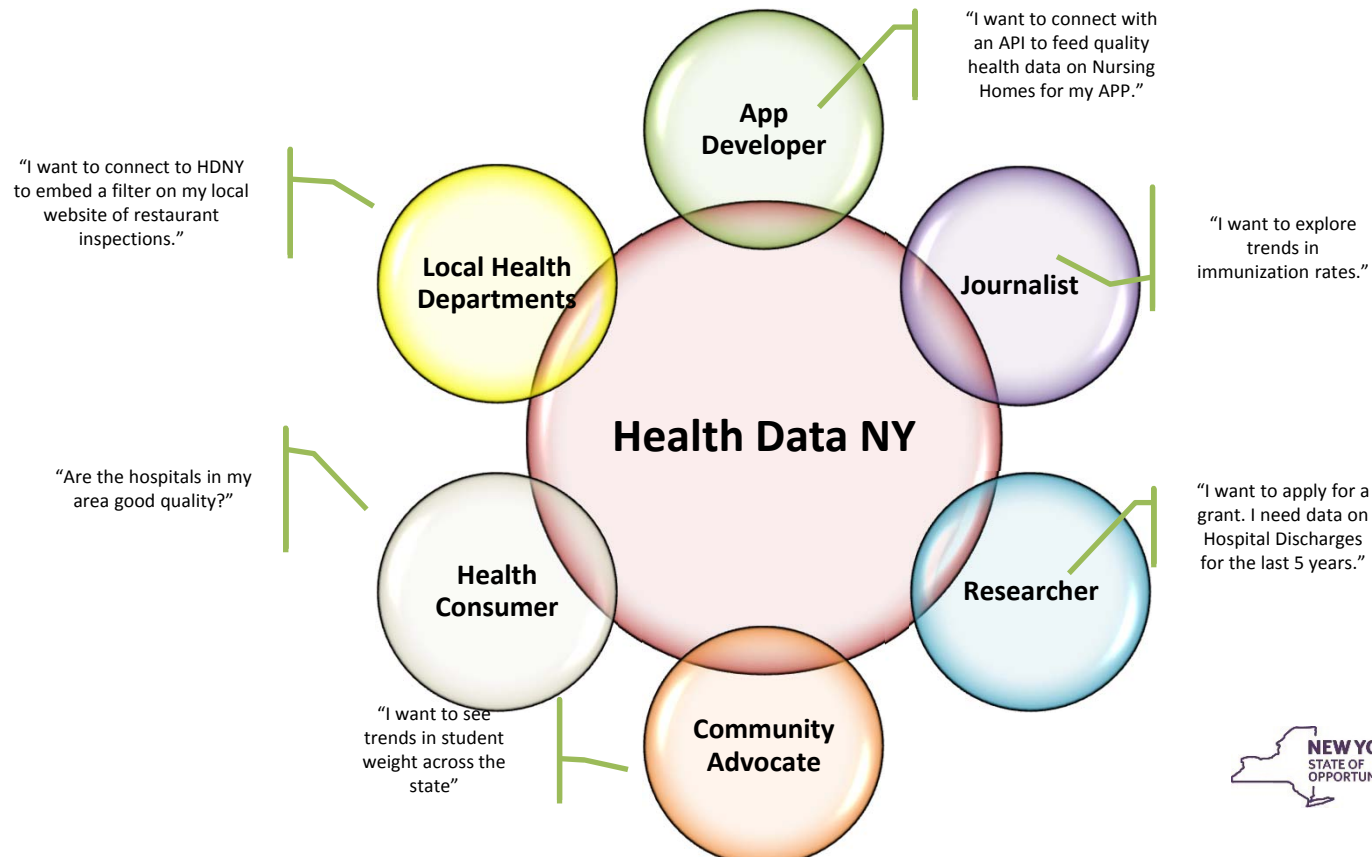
"I want to connect with an API to feed quality health data on Nursing Homes for my APP."

App Developer

"I want to connect to HDNY to embed a filter on my local website of restaurant inspections."

Local Health Departments

Journalist

"I want to explore trends in immunization rates."

Health Data NY

"Are the hospitals in my area good quality?"

Health Consumer

"I want to apply for a grant. I need data on Hospital Discharges for the last 5 years."

Researcher

"I want to see trends in student weight across the state"

Community Advocate

NEW YO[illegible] STATE OF OPPORTUN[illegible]